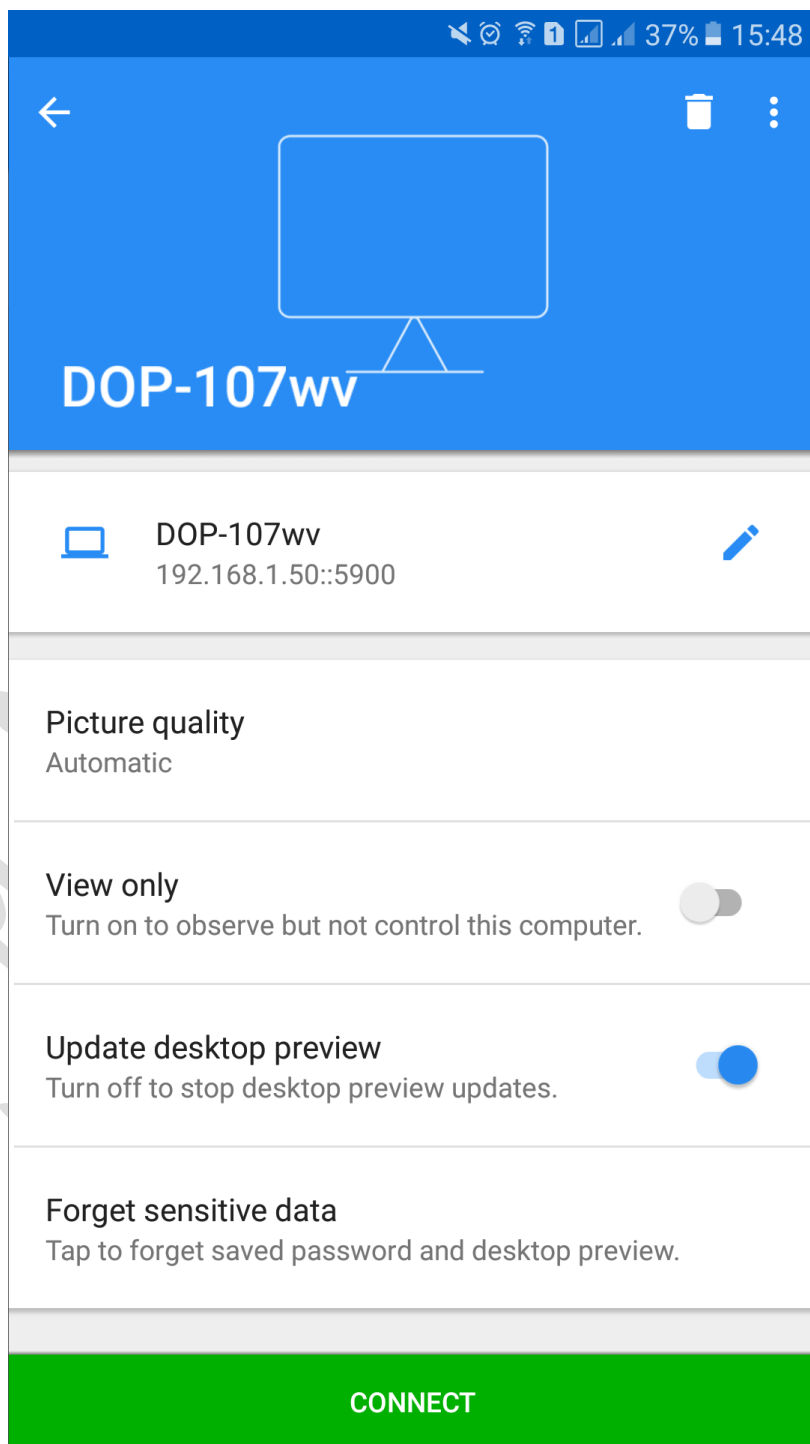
1 37% 15:48

DOP-107wv

DOP-107wv
192.168.1.50::5900

Picture quality
Automatic

View only
Turn on to observe but not control this computer.

Update desktop preview
Turn off to stop desktop preview updates.

Forget sensitive data
Tap to forget saved password and desktop preview.

CONNECT